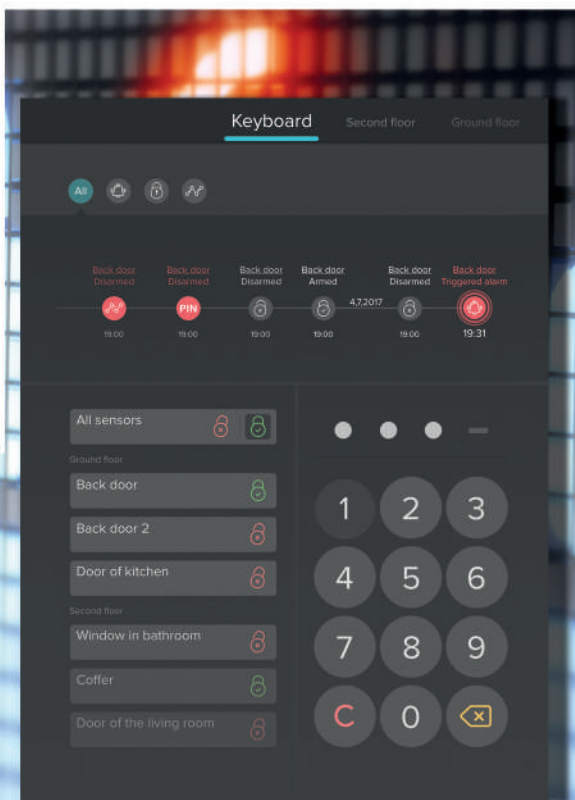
Keyboard Second floor Ground floor

All

Back door
Disarmed
19:00

Back door
Disarmed
PIN
19:00

Back door
Disarmed
19:00

Back door
Armed
19:00

4.7.2017

Back door
Disarmed
19:00

Back door
Triggered alarm
19:31

All sensors

Ground floor

Back door

Back door 2

Door of kitchen

Second floor

Window in bathroom

Coffer

Door of the living room

1 2 3
4 5 6
7 8 9
C 0